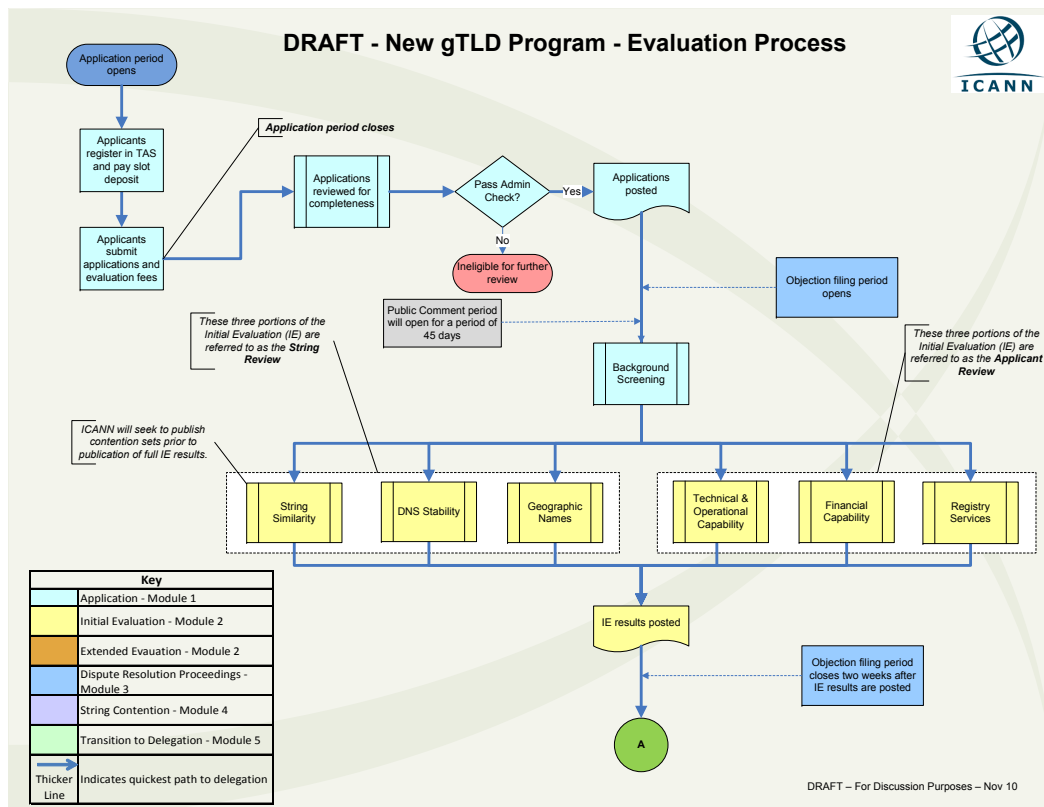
DRAFT - New gTLD Program - Evaluation Process

ICANN

Application period opens

Applicants register in TAS and pay slot deposit

Applicants submit applications and evaluation fees

Application period closes

Applications reviewed for completeness

Pass Admin Check?

Yes

No

Ineligible for further review

Applications posted

Objection filing period opens

Public Comment period will open for a period of 45 days

These three portions of the Initial Evaluation (IE) are referred to as the String Review

Background Screening

These three portions of the Initial Evaluation (IE) are referred to as the Applicant Review

ICANN will seek to publish contention sets prior to publication of full IE results.

String Similarity

DNS Stability

Geographic Names

Technical & Operational Capability

Financial Capability

Registry Services

| Key | |
|---|---|
| | Application - Module 1 |
| | Initial Evaluation - Module 2 |
| | Extended Evauation - Module 2 |
| | Dispute Resolution Proceedings - Module 3 |
| | String Contention - Module 4 |
| | Transition to Delegation - Module 5 |
| Thicker Line | Indicates quickest path to delegation |

IE results posted

Objection filing period closes two weeks after IE results are posted

A

DRAFT – For Discussion Purposes – Nov 10